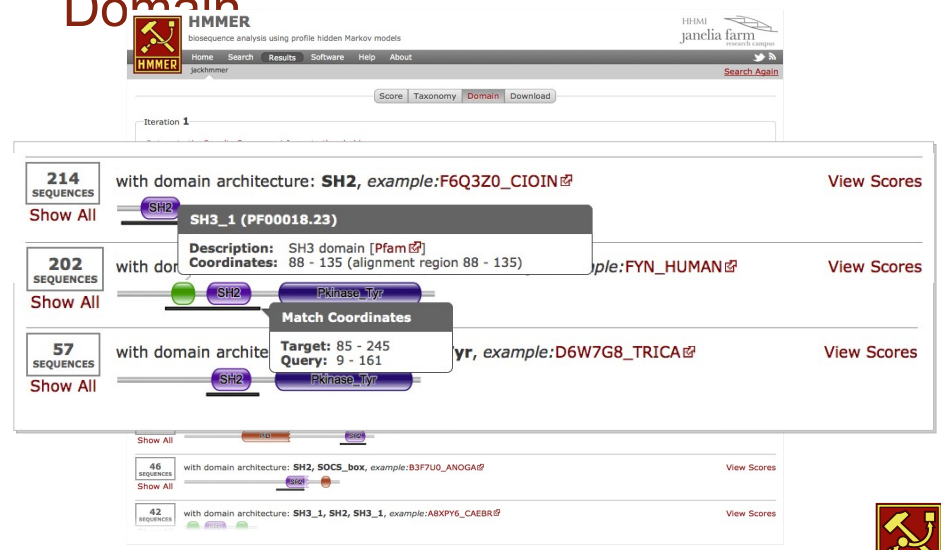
Domain

HMMER
biosequence analysis using profile hidden Markov models

HHMI
janelia farm
research campus

Home Search Results Software Help About
jackhmmer
Search Again

Score Taxonomy Domain Download

Iteration 1

214 SEQUENCES
Show All
with domain architecture: SH2, example:F6Q3Z0_CIOIN
View Scores
SH2

SH3_1 (PF00018.23)
Description: SH3 domain [Pfam]
Coordinates: 88 - 135 (alignment region 88 - 135)

202 SEQUENCES
Show All
with dom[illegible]ple:FYN_HUMAN
View Scores
SH2 Pkinase_Tyr

Match Coordinates
Target: 85 - 245
Query: 9 - 161

57 SEQUENCES
Show All
with domain archite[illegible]yr, example:D6W7G8_TRICA
View Scores
SH2 Pkinase_Tyr

Show All

46 SEQUENCES
Show All
with domain architecture: SH2, SOCS_box, example:B3F7U0_ANOGA
View Scores

42 SEQUENCES
with domain architecture: SH3_1, SH2, SH3_1, example:A8XPY6_CAEBR
View Scores
HMMER